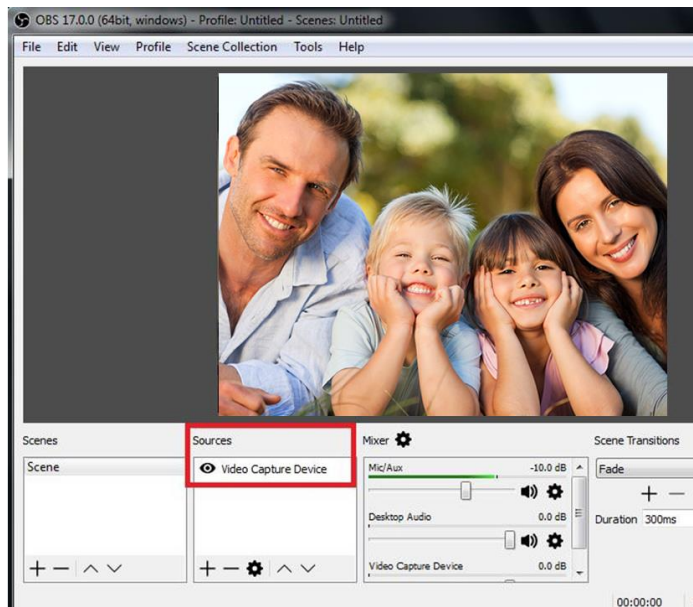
OBS 17.0.0 (64bit, windows) - Profile: Untitled - Scenes: Untitled

File Edit View Profile Scene Collection Tools Help

Scenes
Scene
+ − ∧ ∨

Sources
Video Capture Device
+ − ∧ ∨

Mixer
Mic/Aux -10.0 dB
Desktop Audio 0.0 dB
Video Capture Device 0.0 dB

Scene Transitions
Fade
+ −
Duration 300ms

00:00:00